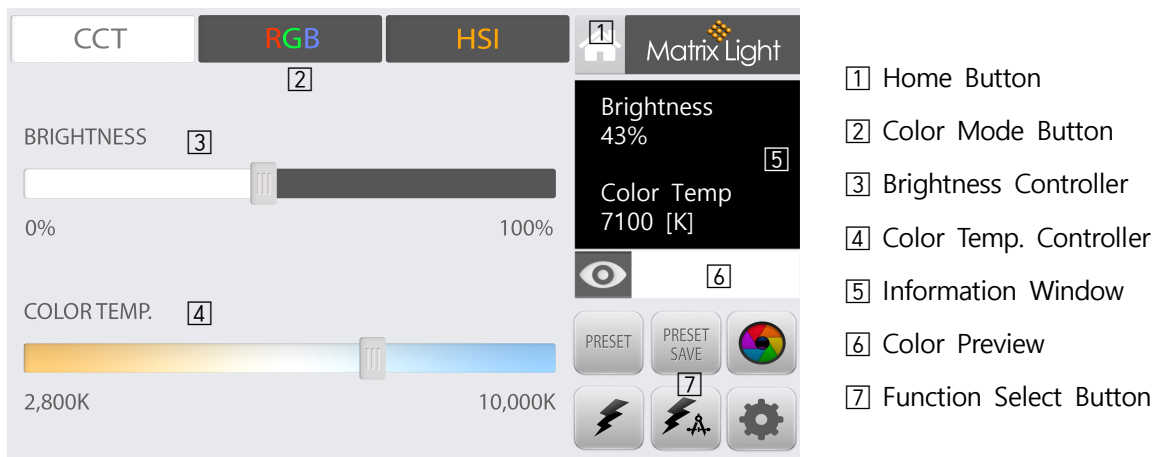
CCT RGB HSI

1 Matrix Light

2

BRIGHTNESS 3

0% 100%

COLOR TEMP. 4

2,800K 10,000K

Brightness
43%

5

Color Temp
7100 [K]

6

PRESET

PRESET SAVE

7

1 Home Button

2 Color Mode Button

3 Brightness Controller

4 Color Temp. Controller

5 Information Window

6 Color Preview

7 Function Select Button